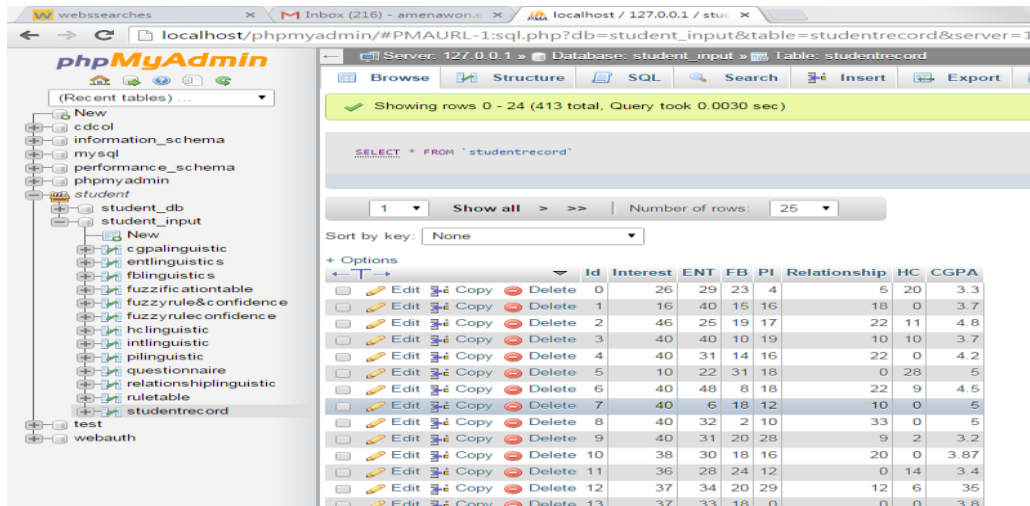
webssearches
Inbox (216) - amenawon.e
localhost / 127.0.0.1 / stuc
localhost/phpmyadmin/#PMAURL-1:sql.php?db=student_input&table=studentrecord&server=1

phpMyAdmin
(Recent tables) ...
New
cdcol
information_schema
mysql
performance_schema
phpmyadmin
student
student_db
student_input
New
cgpalinguistic
entlinguistics
fblinguistics
fuzzificationtable
fuzzyrule&confidence
fuzzyruleconfidence
hclinguistic
intlinguistic
pilinguistic
questionnaire
relationshiplinguistic
ruletable
studentrecord
test
webauth

Server: 127.0.0.1 » Database: student_input » Table: studentrecord
Browse Structure SQL Search Insert Export

Showing rows 0 - 24 (413 total, Query took 0.0030 sec)

SELECT * FROM `studentrecord`

1 Show all > >> Number of rows: 25

Sort by key: None

+ Options

| | Id | Interest | ENT | FB | PI | Relationship | HC | CGPA |
|---|---|---|---|---|---|---|---|---|
| Edit Copy Delete | 0 | 26 | 29 | 23 | 4 | 5 | 20 | 3.3 |
| Edit Copy Delete | 1 | 16 | 40 | 15 | 16 | 18 | 0 | 3.7 |
| Edit Copy Delete | 2 | 46 | 25 | 19 | 17 | 22 | 11 | 4.8 |
| Edit Copy Delete | 3 | 40 | 40 | 10 | 19 | 10 | 10 | 3.7 |
| Edit Copy Delete | 4 | 40 | 31 | 14 | 16 | 22 | 0 | 4.2 |
| Edit Copy Delete | 5 | 10 | 22 | 31 | 18 | 0 | 28 | 5 |
| Edit Copy Delete | 6 | 40 | 48 | 8 | 18 | 22 | 9 | 4.5 |
| Edit Copy Delete | 7 | 40 | 6 | 18 | 12 | 10 | 0 | 5 |
| Edit Copy Delete | 8 | 40 | 32 | 2 | 10 | 33 | 0 | 5 |
| Edit Copy Delete | 9 | 40 | 31 | 20 | 28 | 9 | 2 | 3.2 |
| Edit Copy Delete | 10 | 38 | 30 | 18 | 16 | 20 | 0 | 3.87 |
| Edit Copy Delete | 11 | 36 | 28 | 24 | 12 | 0 | 14 | 3.4 |
| Edit Copy Delete | 12 | 37 | 34 | 20 | 29 | 12 | 6 | 35 |
| Edit Copy Delete | 13 | 37 | 33 | 18 | 0 | 0 | 0 | 3.8 |